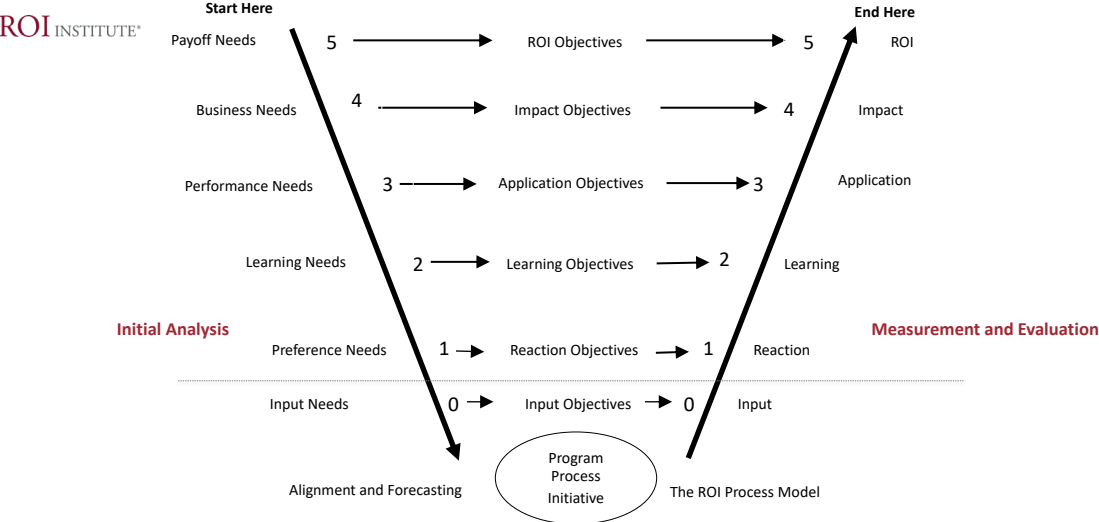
ROI INSTITUTE®

Start Here

End Here

Payoff Needs 5 ROI Objectives 5 ROI

Business Needs 4 Impact Objectives 4 Impact

Performance Needs 3 Application Objectives 3 Application

Learning Needs 2 Learning Objectives 2 Learning

Initial Analysis

Measurement and Evaluation

Preference Needs 1 Reaction Objectives 1 Reaction

Input Needs 0 Input Objectives 0 Input

Alignment and Forecasting

Program Process Initiative

The ROI Process Model